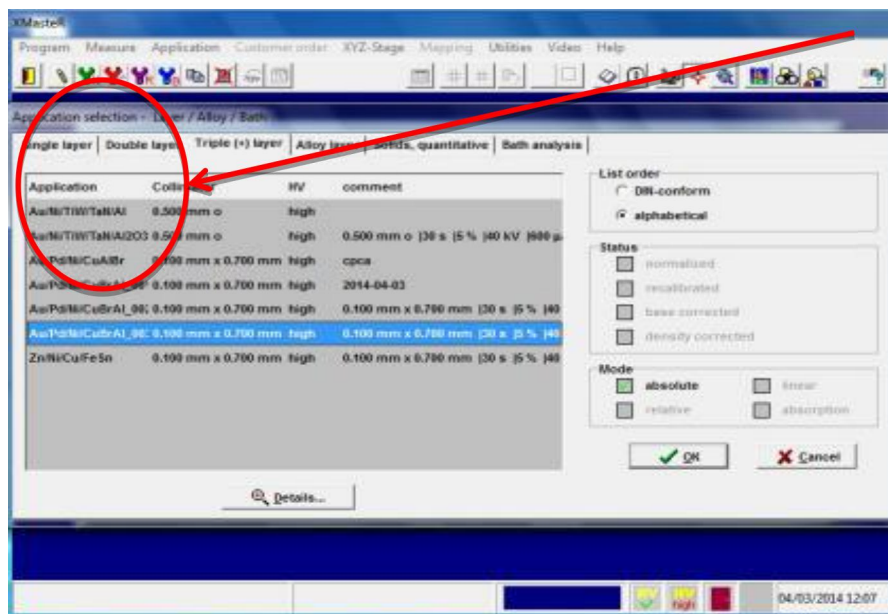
XMasterl

Program Measure Application Customer order XYZ-Stage Mapping Utilities Video Help

Application selection - Layer / Alloy / Bath

Single layer | Double layer | Triple (+) layer | Alloy layer | Solids, quantitative | Bath analysis

| Application | Collimator | HV | comment |
|---|---|---|---|
| Au/Ni/TiW/TaN/Al | 0.500 mm o | high | |
| Au/Ni/TiW/TaN/Al2O3 | 0.500 mm o | high | 0.500 mm o \|30 s \|5 % \|40 kV \|600 µ |
| Au/Pd/Ni/CuAlBr | 0.100 mm x 0.700 mm | high | cpca |
| Au/Pd/Ni/CuBrAl_00 | 0.100 mm x 0.700 mm | high | 2014-04-03 |
| Au/Pd/Ni/CuBrAl_00 | 0.100 mm x 0.700 mm | high | 0.100 mm x 0.700 mm \|30 s \|5 % \|40 |
| Au/Pd/Ni/CuBrAl_00 | 0.100 mm x 0.700 mm | high | 0.100 mm x 0.700 mm \|30 s \|5 % \|40 |
| Zn/Ni/Cu/FeSn | 0.100 mm x 0.700 mm | high | 0.100 mm x 0.700 mm \|30 s \|5 % \|40 |

Details...

List order
DIN-conform
alphabetical

Status
normalized
recalibrated
base corrected
density corrected

Mode
absolute
linear
relative
absorption

OK
Cancel

HV high

04/03/2014 12:07